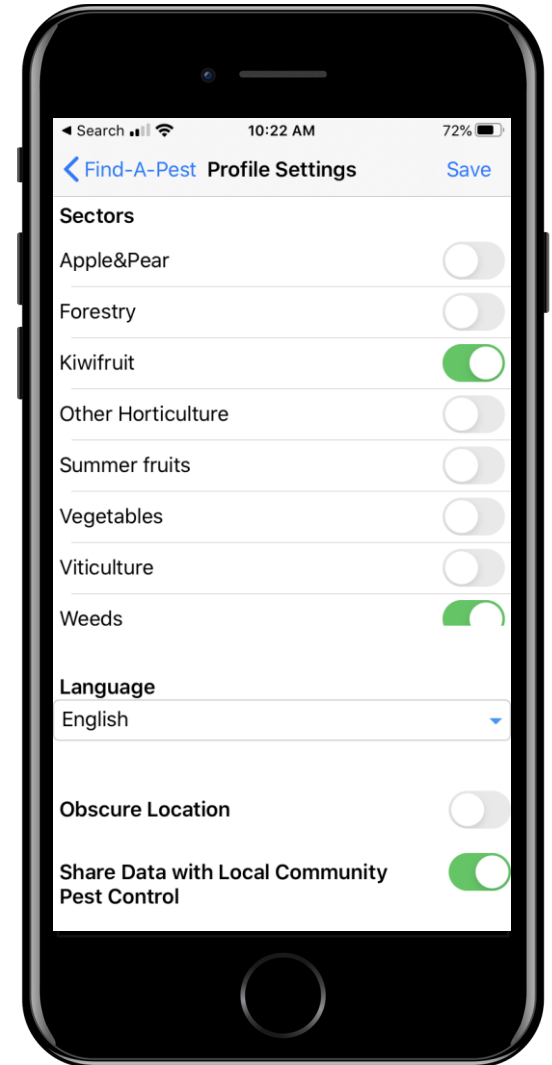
◂ Search 10:22 AM 72%

< Find-A-Pest Profile Settings Save

Sectors

Apple&Pear

Forestry

Kiwifruit

Other Horticulture

Summer fruits

Vegetables

Viticulture

Weeds

Language

English

Obscure Location

Share Data with Local Community Pest Control